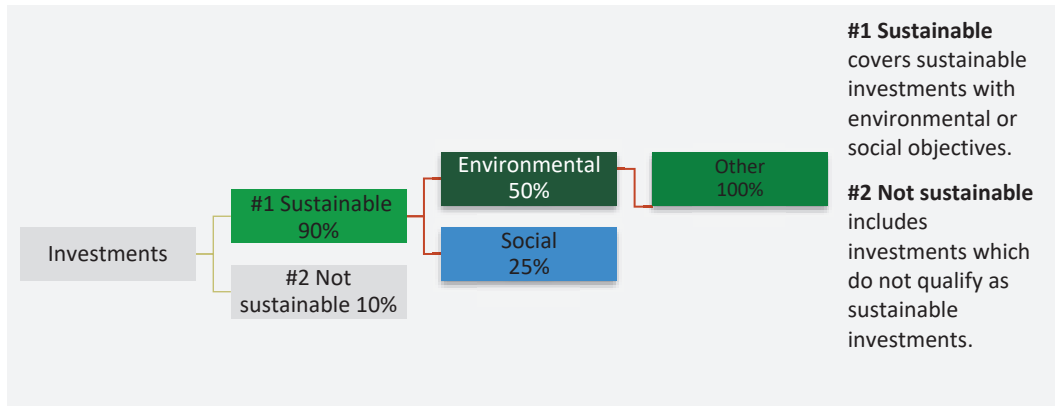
Investments

#1 Sustainable 90%

#2 Not sustainable 10%

Environmental 50%

Social 25%

Other 100%

**#1 Sustainable** covers sustainable investments with environmental or social objectives.

**#2 Not sustainable** includes investments which do not qualify as sustainable investments.